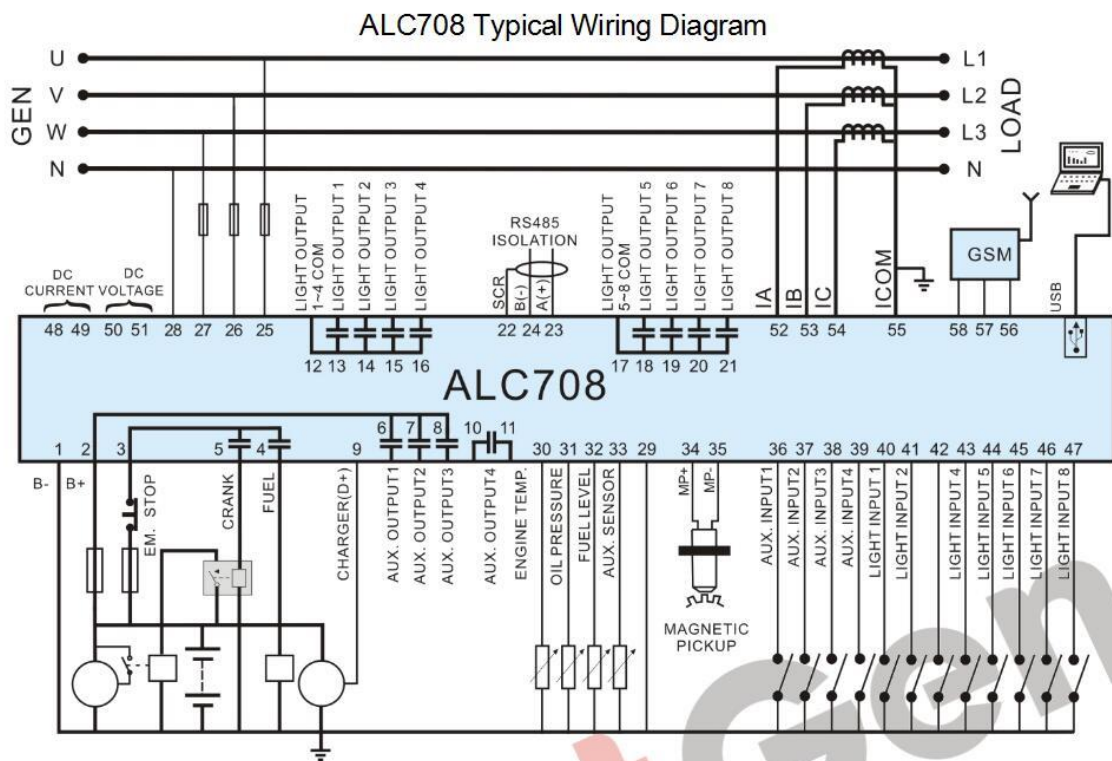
ALC708 Typical Wiring Diagram

GEN
U
V
W
N

L1
L2
L3
N
LOAD

DC CURRENT
DC VOLTAGE
48 49 50 51 28 27 26 25

LIGHT OUTPUT 1~4 COM
LIGHT OUTPUT 1
LIGHT OUTPUT 2
LIGHT OUTPUT 3
LIGHT OUTPUT 4
12 13 14 15 16

RS485 ISOLATION
SCR
B(-)
A(+)
22 24 23

LIGHT OUTPUT 5~8 COM
LIGHT OUTPUT 5
LIGHT OUTPUT 6
LIGHT OUTPUT 7
LIGHT OUTPUT 8
17 18 19 20 21

IA
IB
IC
ICOM
52 53 54 55

GSM
58 57 56
USB

ALC708

1 2 3 5 4 9 6 7 8 10 11 30 31 32 33 29 34 35 36 37 38 39 40 41 42 43 44 45 46 47

B-
B+
EM. STOP
CRANK
FUEL
CHARGER(D+)
AUX. OUTPUT1
AUX. OUTPUT2
AUX. OUTPUT3
AUX. OUTPUT4
ENGINE TEMP.
OIL PRESSURE
FUEL LEVEL
AUX. SENSOR
MP+
MP-
MAGNETIC PICKUP
AUX. INPUT1
AUX. INPUT2
AUX. INPUT3
AUX. INPUT4
LIGHT INPUT 1
LIGHT INPUT 2
LIGHT INPUT 4
LIGHT INPUT 5
LIGHT INPUT 6
LIGHT INPUT 7
LIGHT INPUT 8